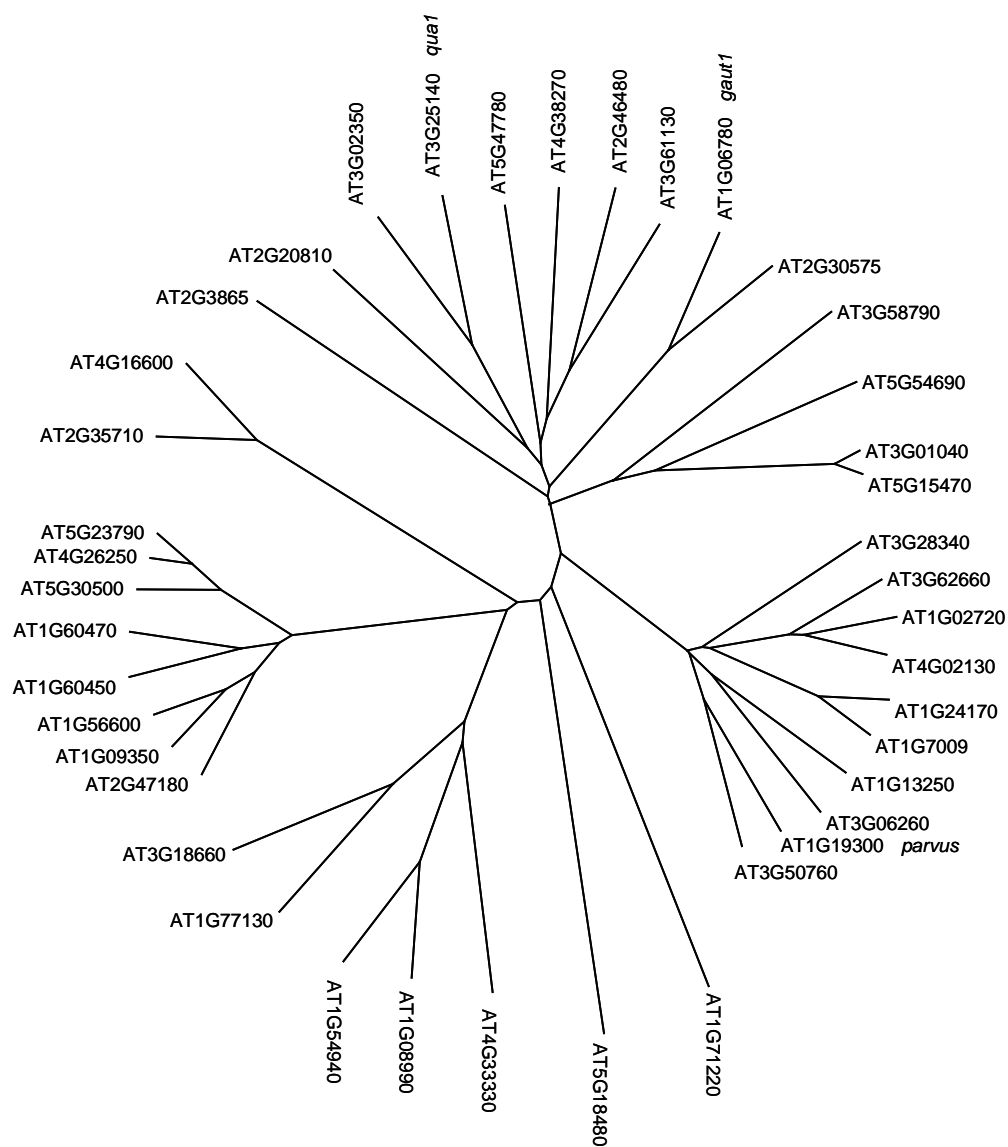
AT3G02350
AT3G25140 qua1
AT5G47780
AT4G38270
AT2G46480
AT3G61130
AT1G06780 gaut1
AT2G20810
AT2G30575
AT2G3865
AT3G58790
AT4G16600
AT5G54690
AT2G35710
AT3G01040
AT5G15470
AT5G23790
AT4G26250
AT5G30500
AT3G28340
AT3G62660
AT1G60470
AT1G02720
AT4G02130
AT1G60450
AT1G24170
AT1G56600
AT1G7009
AT1G09350
AT2G47180
AT1G13250
AT3G06260
AT1G19300 parvus
AT3G50760
AT3G18660
AT1G77130
AT1G54940
AT1G08990
AT4G33330
AT5G18480
AT1G71220